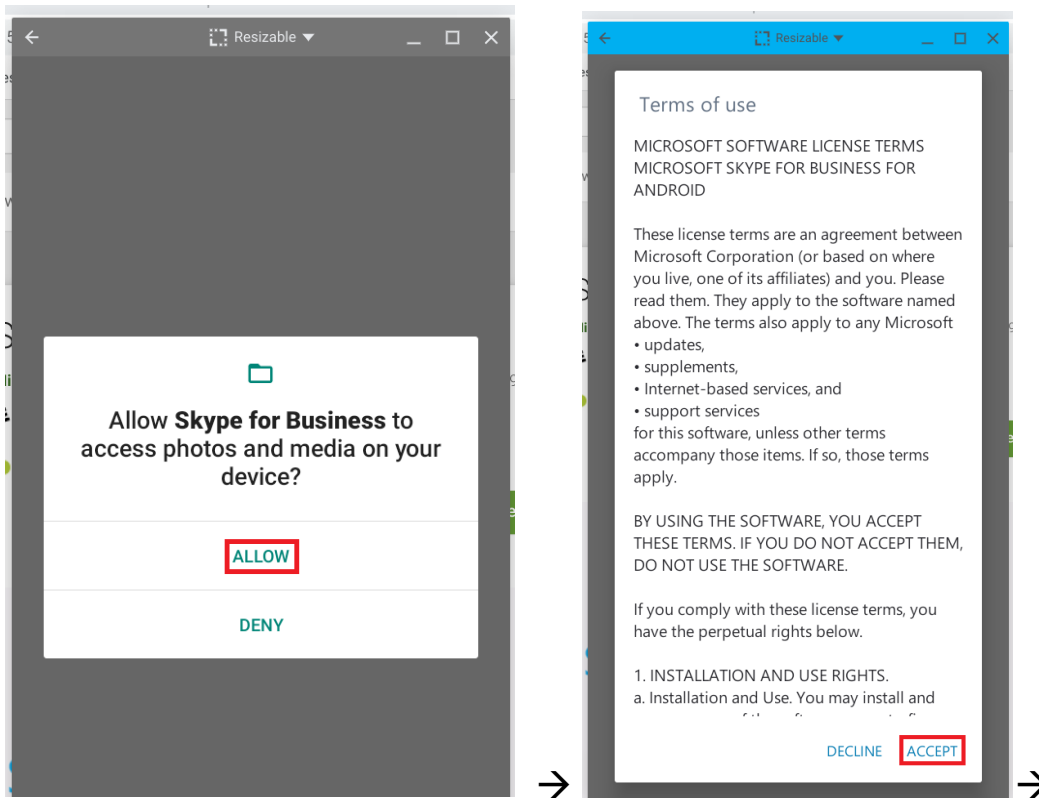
Resizable

Allow **Skype for Business** to access photos and media on your device?

ALLOW

DENY

Resizable

Terms of use

MICROSOFT SOFTWARE LICENSE TERMS
MICROSOFT SKYPE FOR BUSINESS FOR ANDROID

These license terms are an agreement between Microsoft Corporation (or based on where you live, one of its affiliates) and you. Please read them. They apply to the software named above. The terms also apply to any Microsoft
• updates,
• supplements,
• Internet-based services, and
• support services
for this software, unless other terms accompany those items. If so, those terms apply.

BY USING THE SOFTWARE, YOU ACCEPT THESE TERMS. IF YOU DO NOT ACCEPT THEM, DO NOT USE THE SOFTWARE.

If you comply with these license terms, you have the perpetual rights below.

1. INSTALLATION AND USE RIGHTS.
a. Installation and Use. You may install and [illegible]

DECLINE ACCEPT